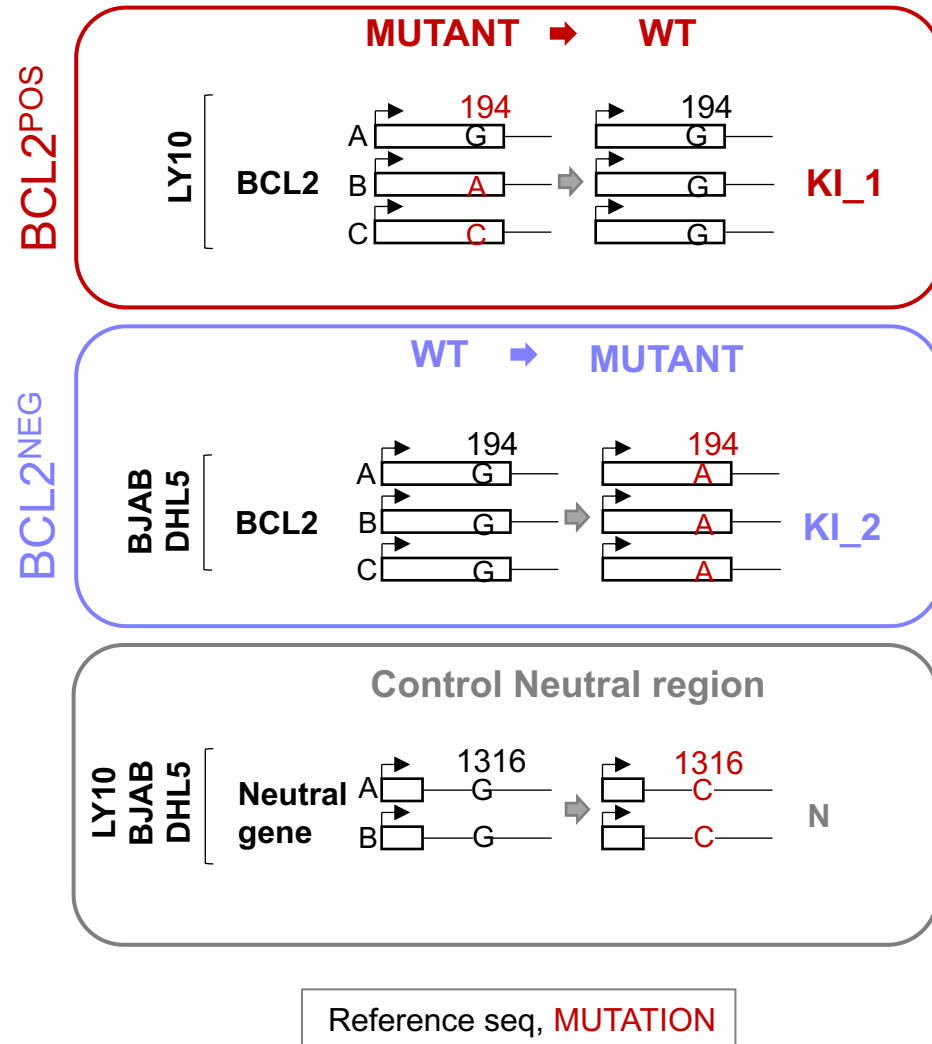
BCL2$^{POS}$

MUTANT ➡ WT

LY10

BCL2

194
A G
B A
C C

194
G
G
G

KI_1

BCL2$^{NEG}$

WT ➡ MUTANT

BJAB
DHL5

BCL2

194
A G
B G
C G

194
A
A
A

KI_2

Control Neutral region

LY10
BJAB
DHL5

Neutral gene

1316
A G
B G

1316
C
C

N

Reference seq, MUTATION